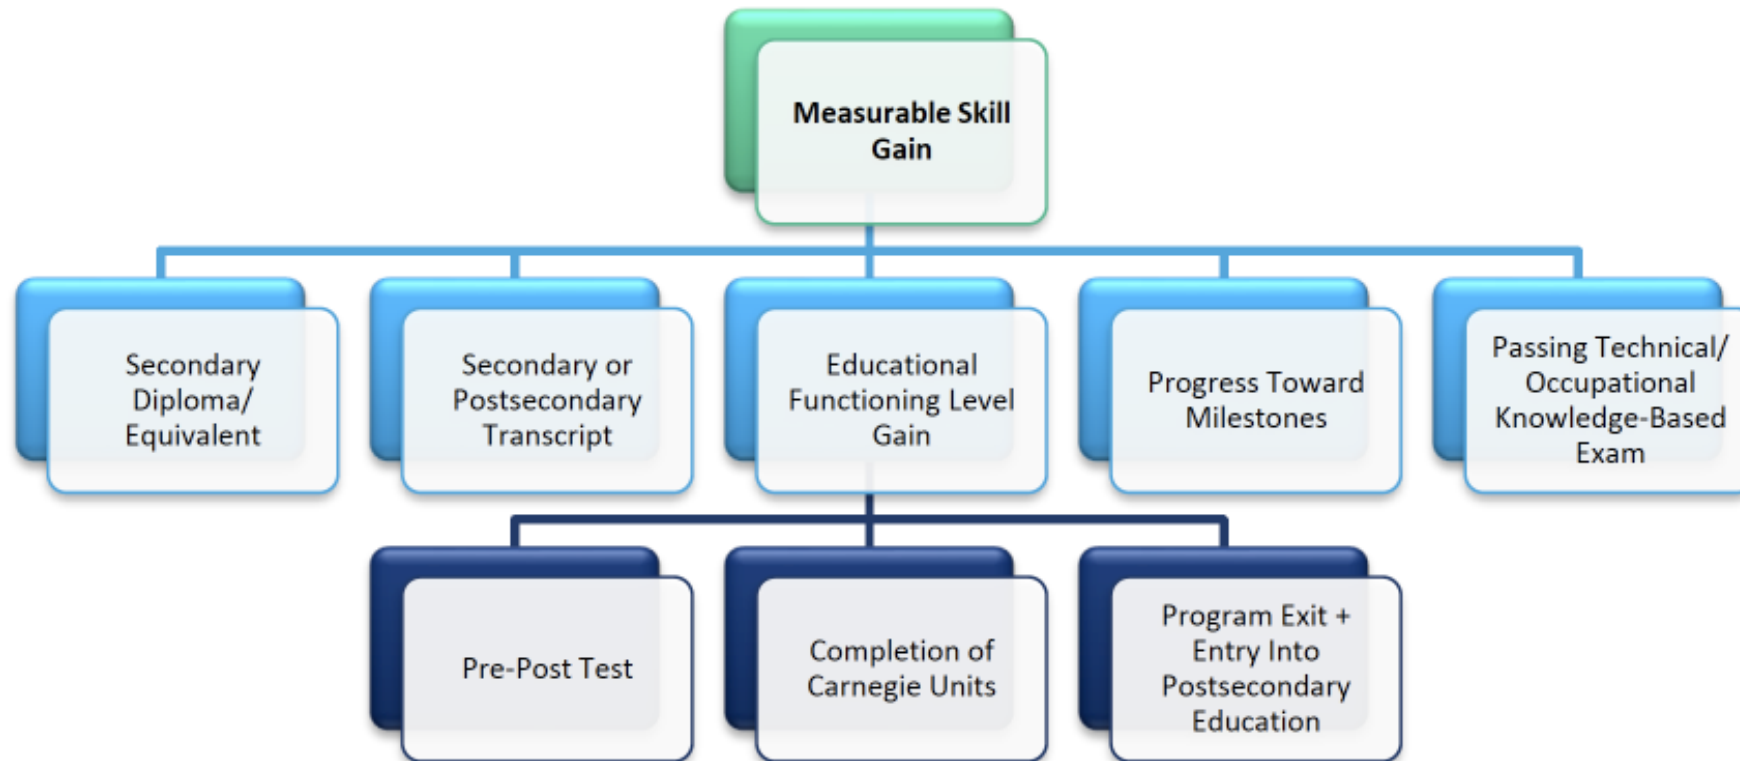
Measurable Skill Gain

Secondary Diploma/ Equivalent

Secondary or Postsecondary Transcript

Educational Functioning Level Gain

Progress Toward Milestones

Passing Technical/ Occupational Knowledge-Based Exam

Pre-Post Test

Completion of Carnegie Units

Program Exit + Entry Into Postsecondary Education